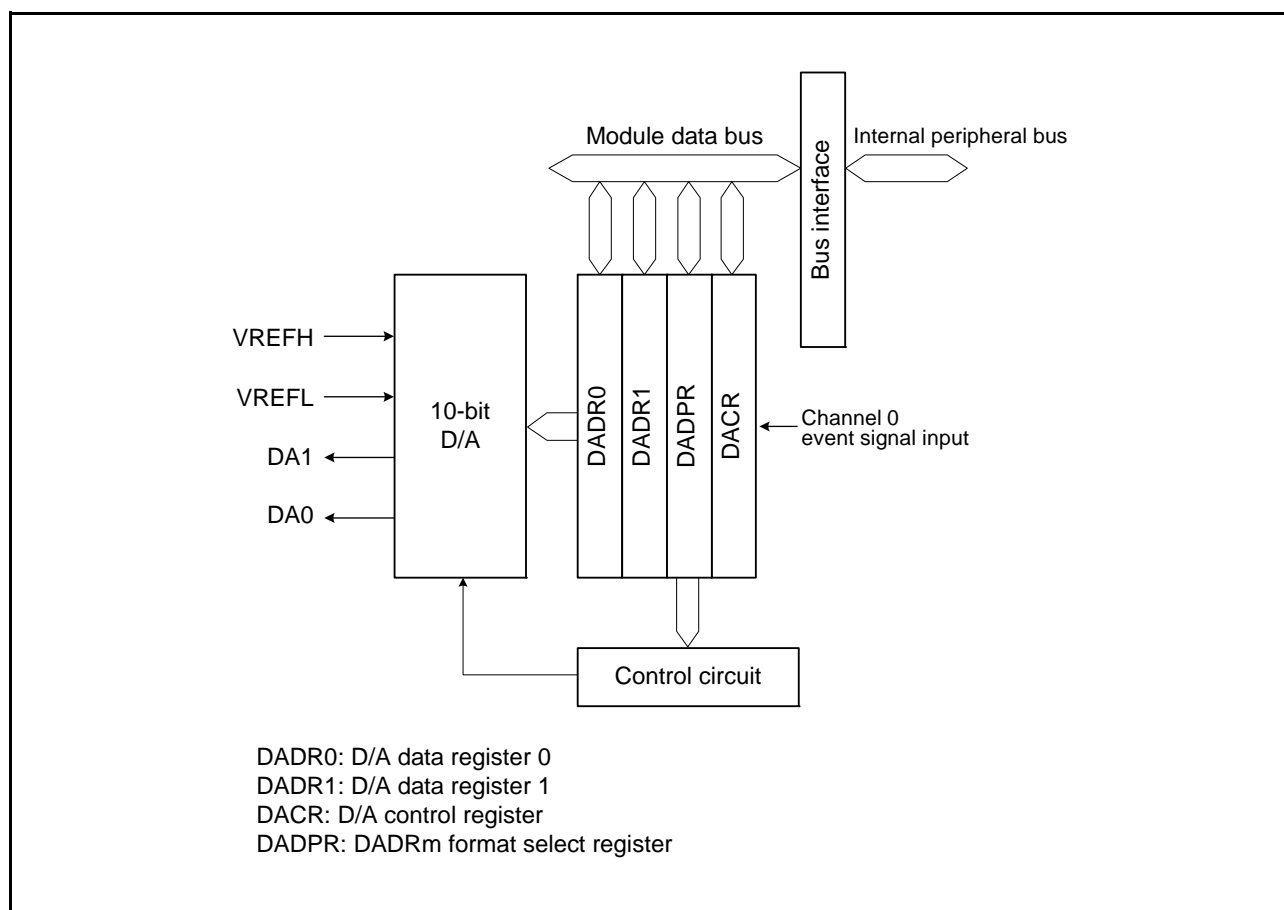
Module data bus

Bus interface

Internal peripheral bus

VREFH

VREFL

DA1

DA0

10-bit D/A

DADR0

DADR1

DADPR

DACR

Channel 0 event signal input

Control circuit

DADR0: D/A data register 0
DADR1: D/A data register 1
DACR: D/A control register
DADPR: DADRm format select register